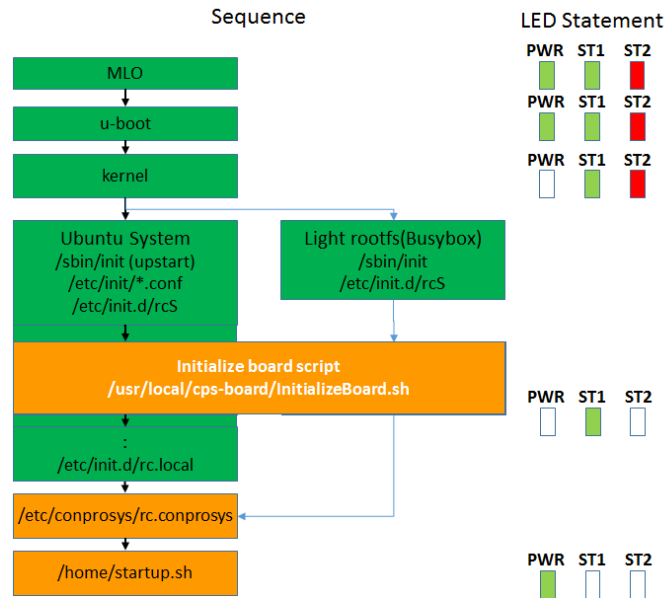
Sequence

LED Statement

MLO

PWR ST1 ST2

u-boot

PWR ST1 ST2

kernel

PWR ST1 ST2

Ubuntu System
/sbin/init (upstart)
/etc/init/*.conf
/etc/init.d/rcS

Light rootfs(Busybox)
/sbin/init
/etc/init.d/rcS

Initialize board script
/usr/local/cps-board/InitializeBoard.sh

PWR ST1 ST2

:
/etc/init.d/rc.local

/etc/conprosys/rc.conprosys

/home/startup.sh

PWR ST1 ST2